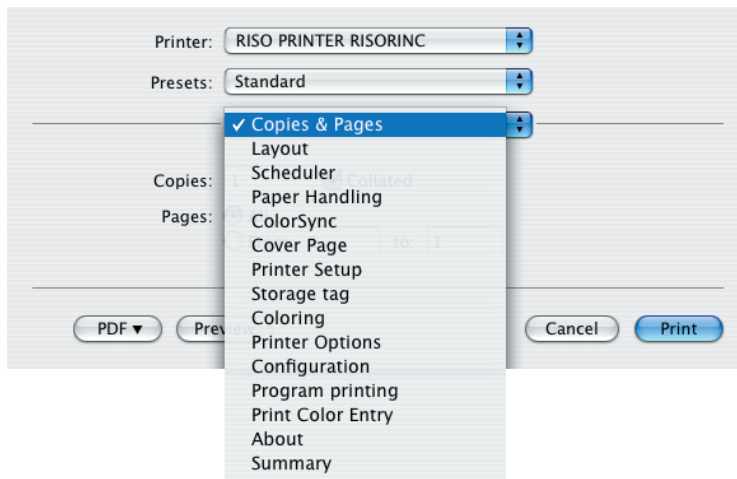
Printer: RISO PRINTER RISORINC

Presets: Standard

✓ Copies & Pages
Layout
Scheduler
Paper Handling
ColorSync
Cover Page
Printer Setup
Storage tag
Coloring
Printer Options
Configuration
Program printing
Print Color Entry
About
Summary

Copies: 1 Collated

Pages:

to: 1

PDF ▾ Prev

Cancel Print